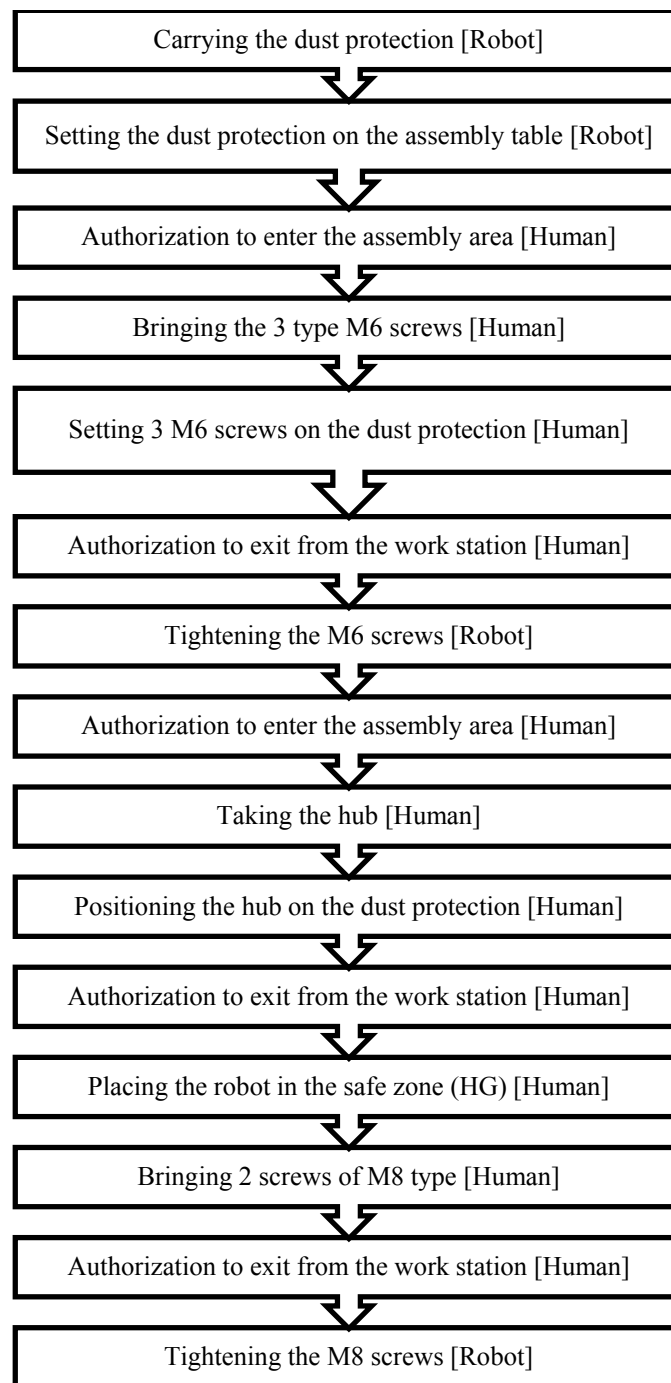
Carrying the dust protection [Robot]

Setting the dust protection on the assembly table [Robot]

Authorization to enter the assembly area [Human]

Bringing the 3 type M6 screws [Human]

Setting 3 M6 screws on the dust protection [Human]

Authorization to exit from the work station [Human]

Tightening the M6 screws [Robot]

Authorization to enter the assembly area [Human]

Taking the hub [Human]

Positioning the hub on the dust protection [Human]

Authorization to exit from the work station [Human]

Placing the robot in the safe zone (HG) [Human]

Bringing 2 screws of M8 type [Human]

Authorization to exit from the work station [Human]

Tightening the M8 screws [Robot]